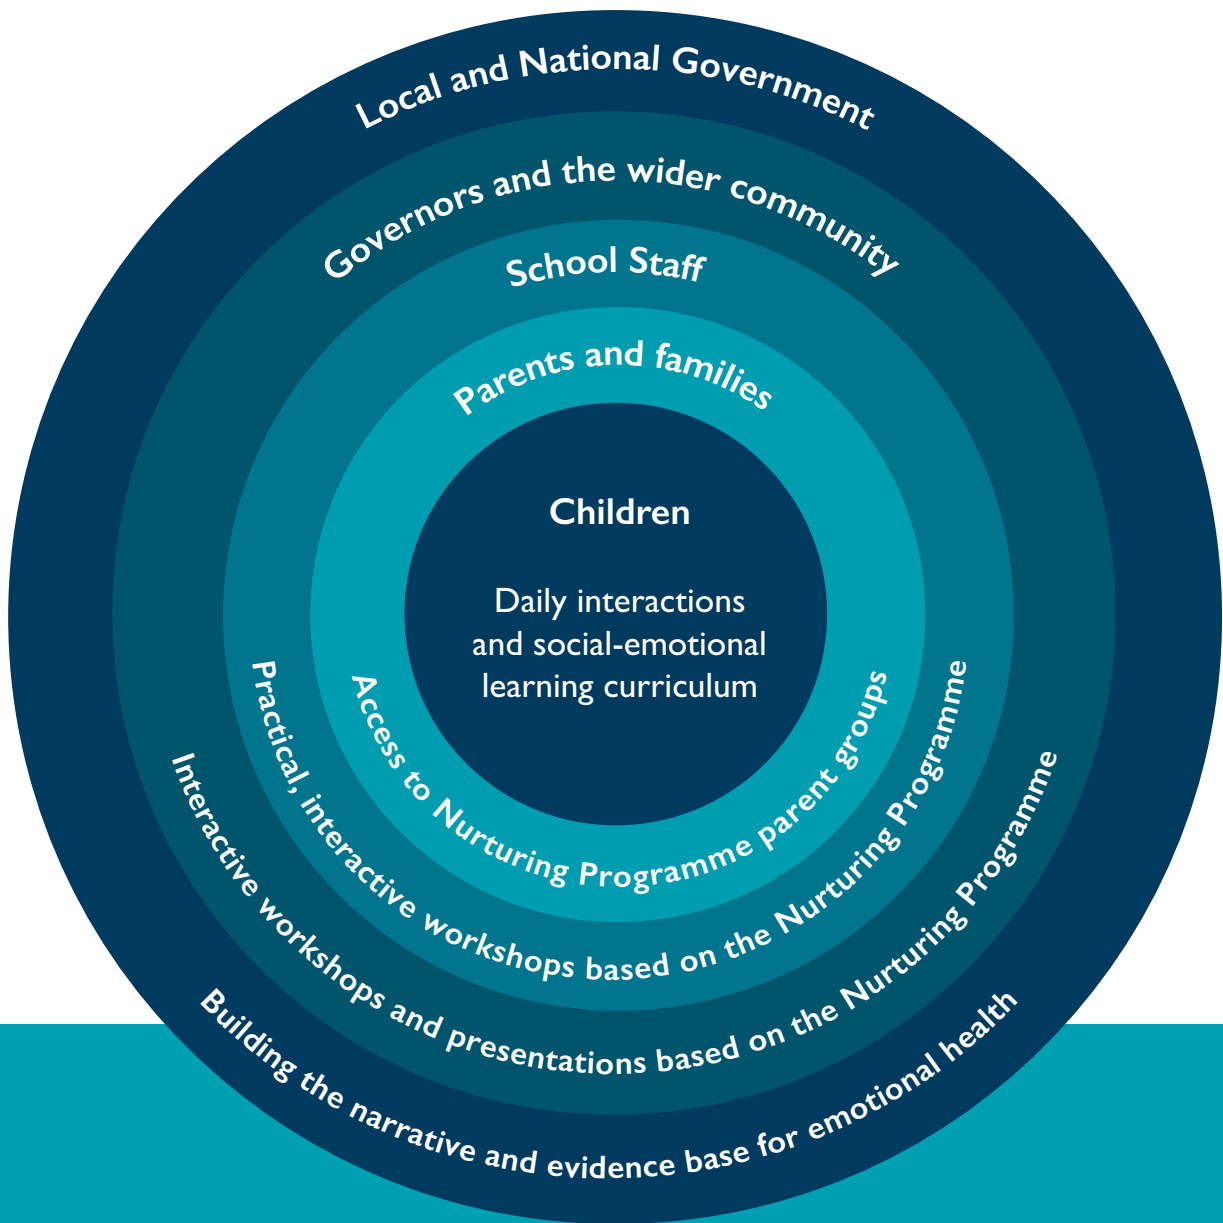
Local and National Government

Governors and the wider community

School Staff

Parents and families

Children

Daily interactions and social-emotional learning curriculum

Access to Nurturing Programme parent groups

Practical, interactive workshops based on the Nurturing Programme

Interactive workshops and presentations based on the Nurturing Programme

Building the narrative and evidence base for emotional health